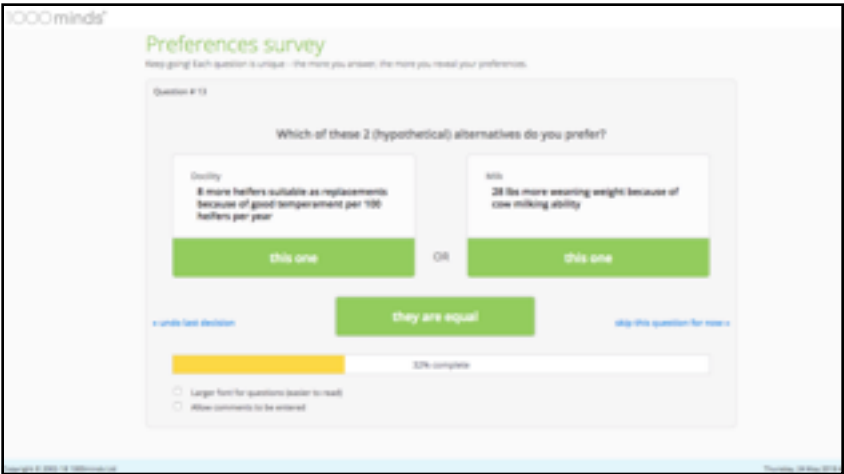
1000minds

Preferences survey

Keep going! Each question is unique – the more you answer, the more you reveal your preferences.

Question # 13

Which of these 2 (hypothetical) alternatives do you prefer?

Docility
8 more heifers suitable as replacements because of good temperament per 100 heifers per year

this one

OR

Milk
28 lbs more weaning weight because of cow milking ability

this one

« undo last decision

they are equal

skip this question for now »

32% complete

Larger font for questions (easier to read)

Allow comments to be entered

Copyright © 2002-18 1000minds Ltd

Thursday, 24 May 2018 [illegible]